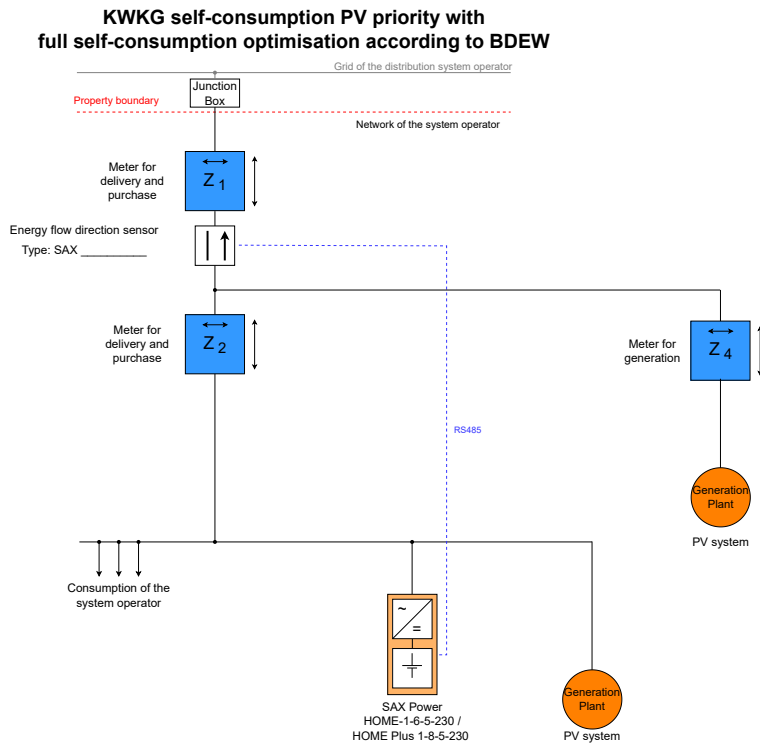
KWKG self-consumption PV priority with full self-consumption optimisation according to BDEW

Grid of the distribution system operator

Junction Box

Property boundary

Network of the system operator

Meter for delivery and purchase

$Z_1$

Energy flow direction sensor
Type: SAX __________

Meter for delivery and purchase

$Z_2$

Meter for generation

$Z_4$

RS485

Generation Plant

PV system

Consumption of the system operator

~
=

SAX Power
HOME-1-6-5-230 /
HOME Plus 1-8-5-230

Generation Plant

PV system